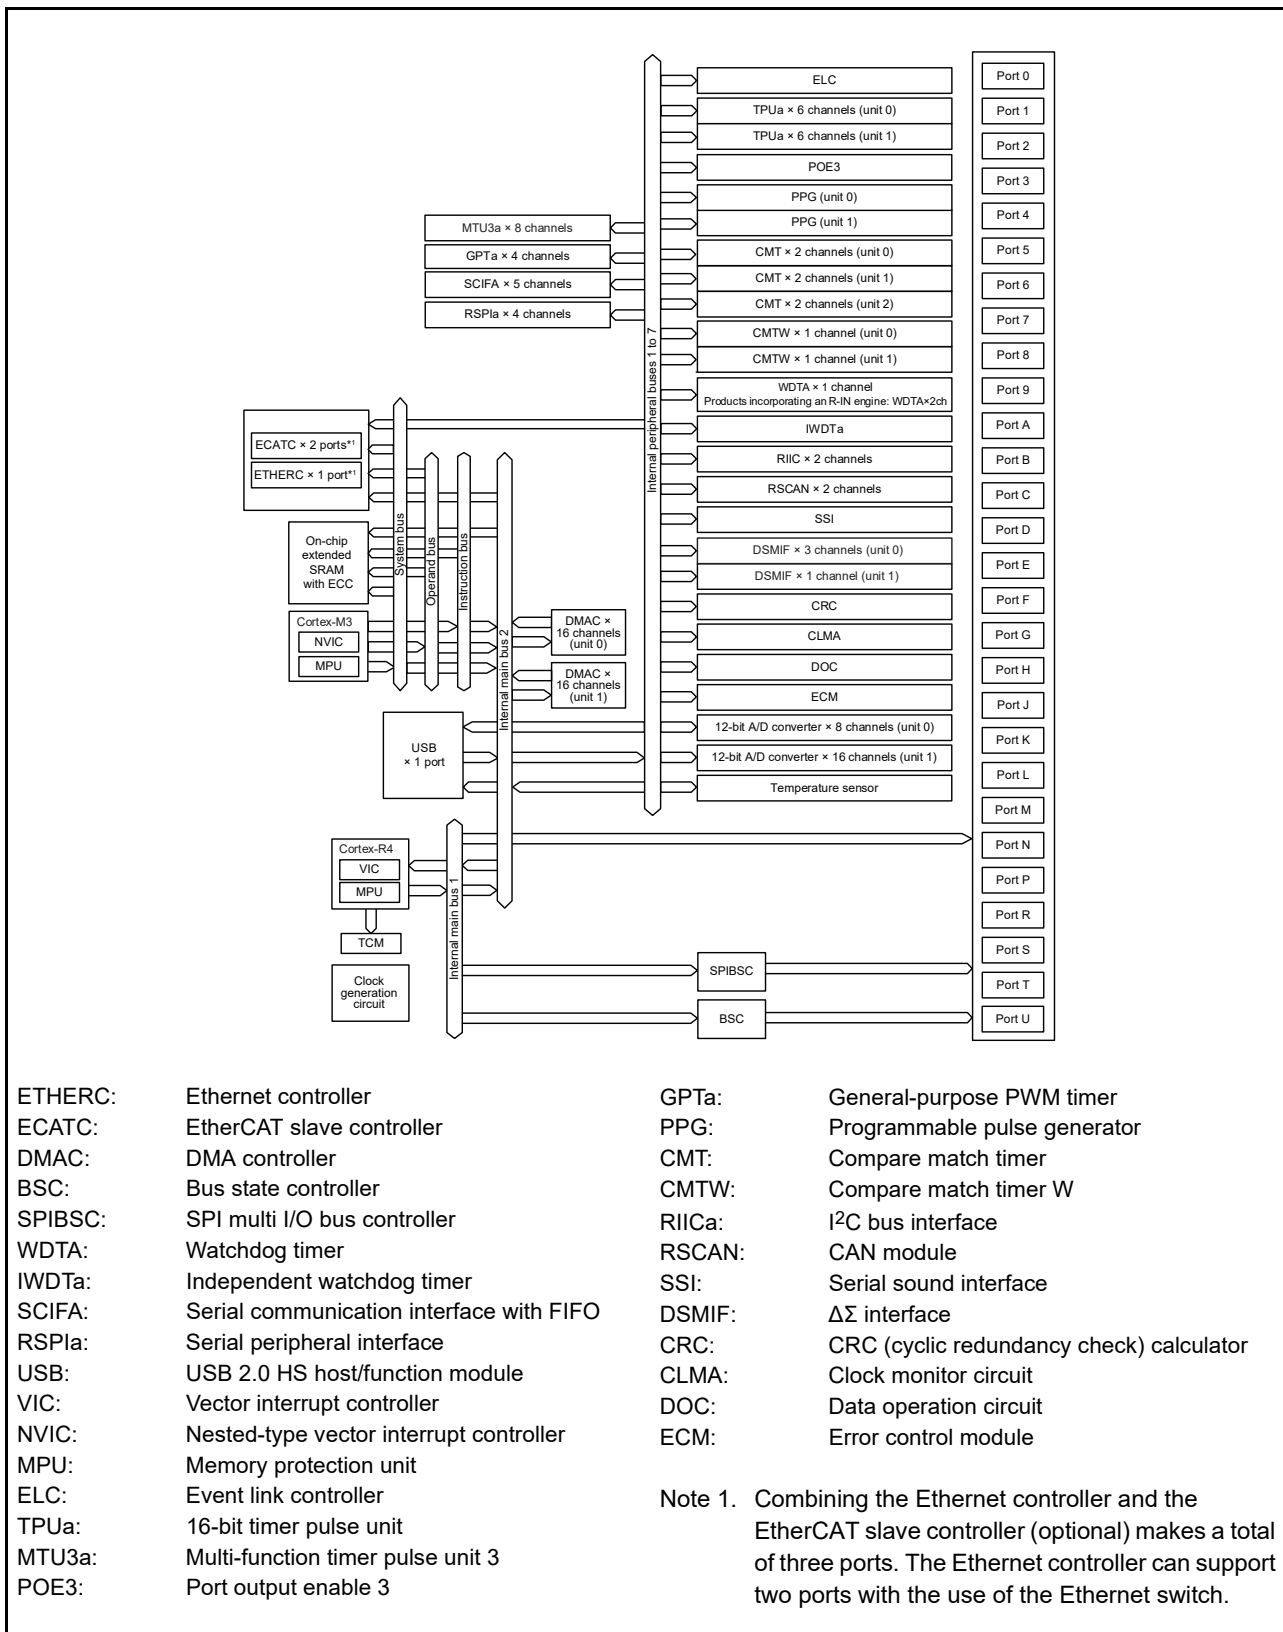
ELC
TPUa × 6 channels (unit 0)
TPUa × 6 channels (unit 1)
POE3
PPG (unit 0)
PPG (unit 1)
CMT × 2 channels (unit 0)
CMT × 2 channels (unit 1)
CMT × 2 channels (unit 2)
CMTW × 1 channel (unit 0)
CMTW × 1 channel (unit 1)
WDTA × 1 channel
Products incorporating an R-IN engine: WDTA×2ch
IWDTa
RIIC × 2 channels
RSCAN × 2 channels
SSI
DSMIF × 3 channels (unit 0)
DSMIF × 1 channel (unit 1)
CRC
CLMA
DOC
ECM
12-bit A/D converter × 8 channels (unit 0)
12-bit A/D converter × 16 channels (unit 1)
Temperature sensor

Port 0
Port 1
Port 2
Port 3
Port 4
Port 5
Port 6
Port 7
Port 8
Port 9
Port A
Port B
Port C
Port D
Port E
Port F
Port G
Port H
Port J
Port K
Port L
Port M
Port N
Port P
Port R
Port S
Port T
Port U

Internal peripheral buses 1 to 7

MTU3a × 8 channels
GPTa × 4 channels
SCIFA × 5 channels
RSPIa × 4 channels

ECATC × 2 ports*1
ETHERC × 1 port*1

System bus
Operand bus
Instruction bus
Internal main bus 2

On-chip extended SRAM with ECC

Cortex-M3
NVIC
MPU

DMAC × 16 channels (unit 0)
DMAC × 16 channels (unit 1)

USB × 1 port

Cortex-R4
VIC
MPU
TCM

Internal main bus 1

Clock generation circuit

SPIBSC
BSC

ETHERC: Ethernet controller
ECATC: EtherCAT slave controller
DMAC: DMA controller
BSC: Bus state controller
SPIBSC: SPI multi I/O bus controller
WDTA: Watchdog timer
IWDTa: Independent watchdog timer
SCIFA: Serial communication interface with FIFO
RSPIa: Serial peripheral interface
USB: USB 2.0 HS host/function module
VIC: Vector interrupt controller
NVIC: Nested-type vector interrupt controller
MPU: Memory protection unit
ELC: Event link controller
TPUa: 16-bit timer pulse unit
MTU3a: Multi-function timer pulse unit 3
POE3: Port output enable 3

GPTa: General-purpose PWM timer
PPG: Programmable pulse generator
CMT: Compare match timer
CMTW: Compare match timer W
RIICa: I$^2$C bus interface
RSCAN: CAN module
SSI: Serial sound interface
DSMIF: ΔΣ interface
CRC: CRC (cyclic redundancy check) calculator
CLMA: Clock monitor circuit
DOC: Data operation circuit
ECM: Error control module

Note 1. Combining the Ethernet controller and the EtherCAT slave controller (optional) makes a total of three ports. The Ethernet controller can support two ports with the use of the Ethernet switch.